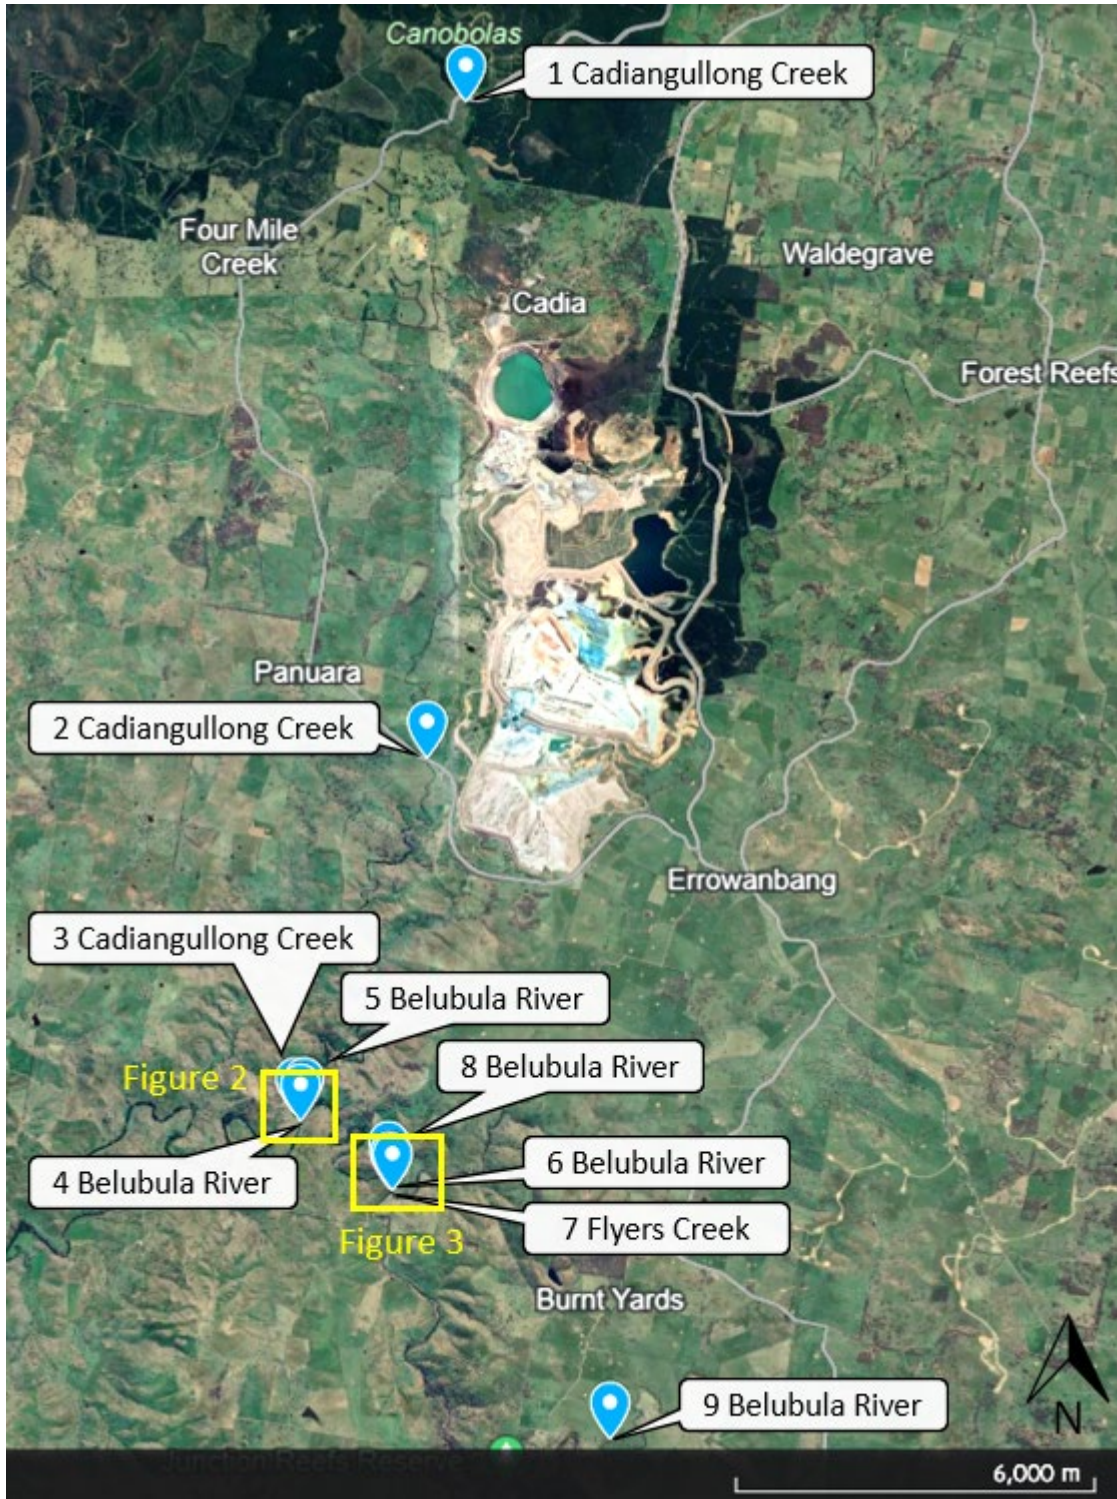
Canobolas
1 Cadiangullong Creek
Four Mile Creek
Waldegrave
Cadia
Forest Reefs
Panuara
2 Cadiangullong Creek
Errowanbang
3 Cadiangullong Creek
5 Belubula River
8 Belubula River
Figure 2
4 Belubula River
6 Belubula River
7 Flyers Creek
Figure 3
Burnt Yards
9 Belubula River
N
Junction Reefs Reserve
6,000 m